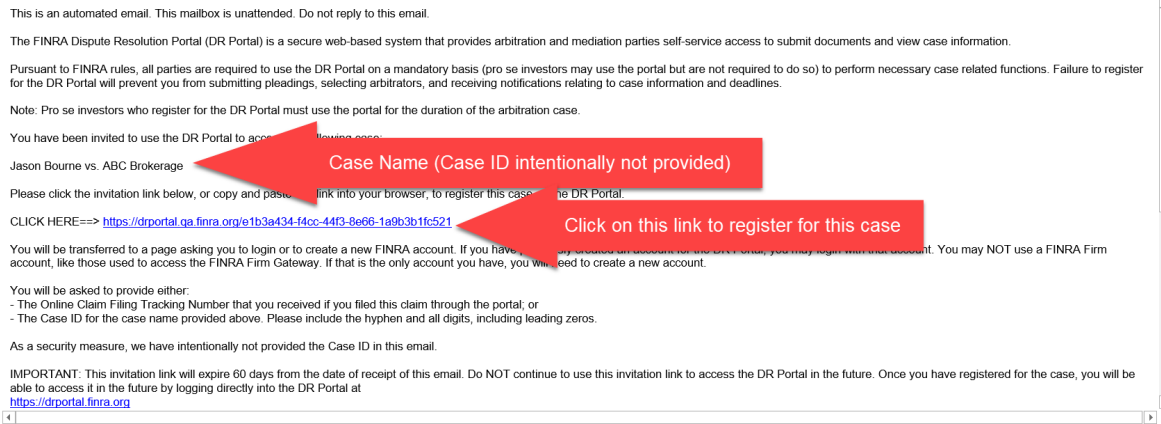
This is an automated email. This mailbox is unattended. Do not reply to this email.

The FINRA Dispute Resolution Portal (DR Portal) is a secure web-based system that provides arbitration and mediation parties self-service access to submit documents and view case information.

Pursuant to FINRA rules, all parties are required to use the DR Portal on a mandatory basis (pro se investors may use the portal but are not required to do so) to perform necessary case related functions. Failure to register for the DR Portal will prevent you from submitting pleadings, selecting arbitrators, and receiving notifications relating to case information and deadlines.

Note: Pro se investors who register for the DR Portal must use the portal for the duration of the arbitration case.

You have been invited to use the DR Portal to acc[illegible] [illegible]llowing case:

Jason Bourne vs. ABC Brokerage

Case Name (Case ID intentionally not provided)

Please click the invitation link below, or copy and past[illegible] link into your browser, to register this case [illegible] the DR Portal.

CLICK HERE==> https://drportal.qa.finra.org/e1b3a434-f4cc-44f3-8e66-1a9b3b1fc521

Click on this link to register for this case

You will be transferred to a page asking you to login or to create a new FINRA account. If you have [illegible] created an account for the DR Portal, you may login with that account. You may NOT use a FINRA Firm account, like those used to access the FINRA Firm Gateway. If that is the only account you have, you will need to create a new account.

You will be asked to provide either:
- The Online Claim Filing Tracking Number that you received if you filed this claim through the portal; or
- The Case ID for the case name provided above. Please include the hyphen and all digits, including leading zeros.

As a security measure, we have intentionally not provided the Case ID in this email.

IMPORTANT: This invitation link will expire 60 days from the date of receipt of this email. Do NOT continue to use this invitation link to access the DR Portal in the future. Once you have registered for the case, you will be able to access it in the future by logging directly into the DR Portal at
https://drportal.finra.org